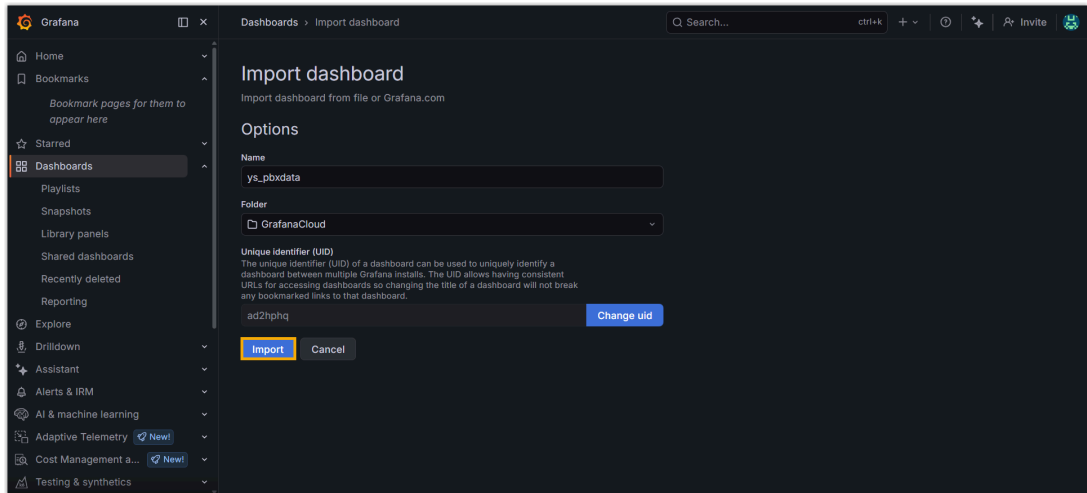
Grafana

Home
Bookmarks
Bookmark pages for them to appear here
Starred
Dashboards
Playlists
Snapshots
Library panels
Shared dashboards
Recently deleted
Reporting
Explore
Drilldown
Assistant
Alerts & IRM
AI & machine learning
Adaptive Telemetry New!
Cost Management a... New!
Testing & synthetics

Dashboards › Import dashboard

Search... ctrl+k

Invite

Import dashboard
Import dashboard from file or Grafana.com

Options

Name
ys_pbxdata

Folder
GrafanaCloud

Unique identifier (UID)
The unique identifier (UID) of a dashboard can be used to uniquely identify a dashboard between multiple Grafana installs. The UID allows having consistent URLs for accessing dashboards so changing the title of a dashboard will not break any bookmarked links to that dashboard.

ad2hphq
Change uid

Import
Cancel